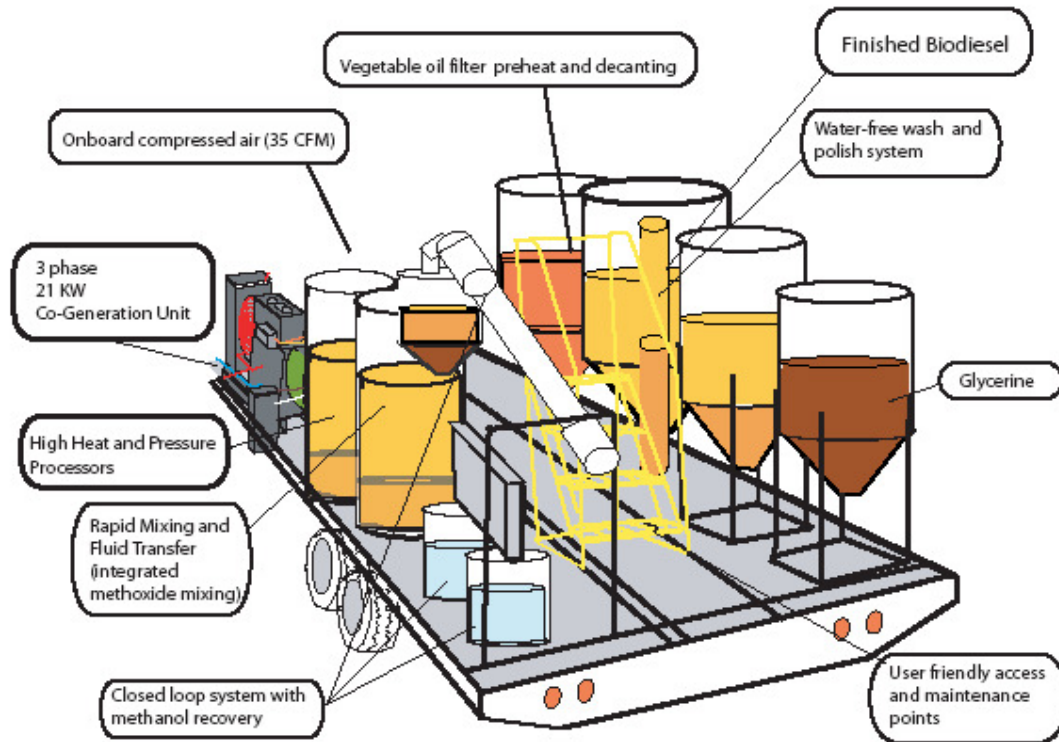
Vegetable oil filter preheat and decanting

Finished Biodiesel

Onboard compressed air (35 CFM)

Water-free wash and polish system

3 phase
21 KW
Co-Generation Unit

Glycerine

High Heat and Pressure Processors

Rapid Mixing and Fluid Transfer (integrated methoxide mixing)

Closed loop system with methanol recovery

User friendly access and maintenance points